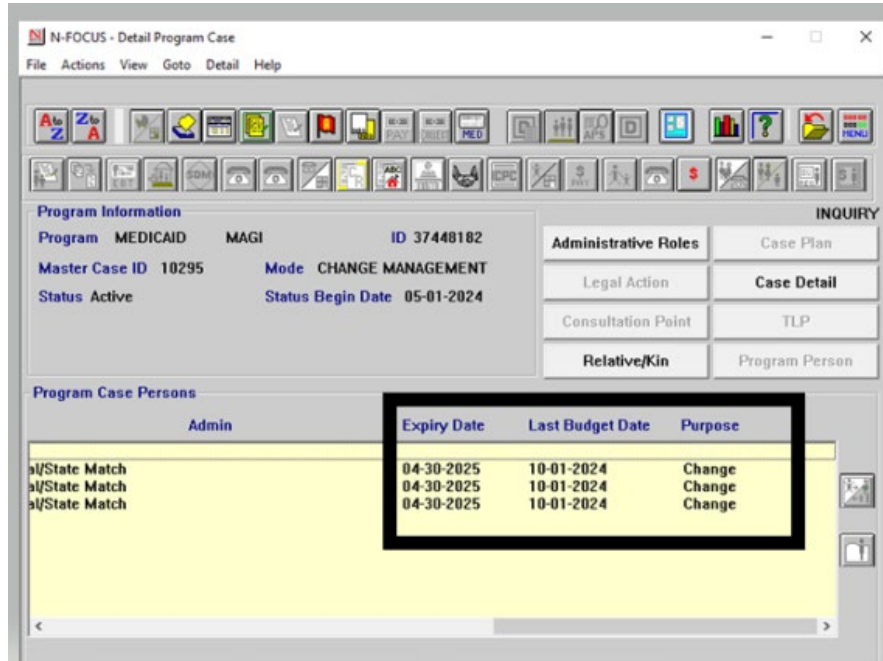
N-FOCUS - Detail Program Case
File Actions View Goto Detail Help

PAY
MED
APS
D
MENU
EST
SDM
ICPC

Program Information
INQUIRY
Program MEDICAID MAGI ID 37448182
Master Case ID 10295 Mode CHANGE MANAGEMENT
Status Active Status Begin Date 05-01-2024

Administrative Roles
Case Plan
Legal Action
Case Detail
Consultation Point
TLP
Relative/Kin
Program Person

Program Case Persons

| Admin | Expiry Date | Last Budget Date | Purpose |
|---|---|---|---|
| al/State Match | 04-30-2025 | 10-01-2024 | Change |
| al/State Match | 04-30-2025 | 10-01-2024 | Change |
| al/State Match | 04-30-2025 | 10-01-2024 | Change |